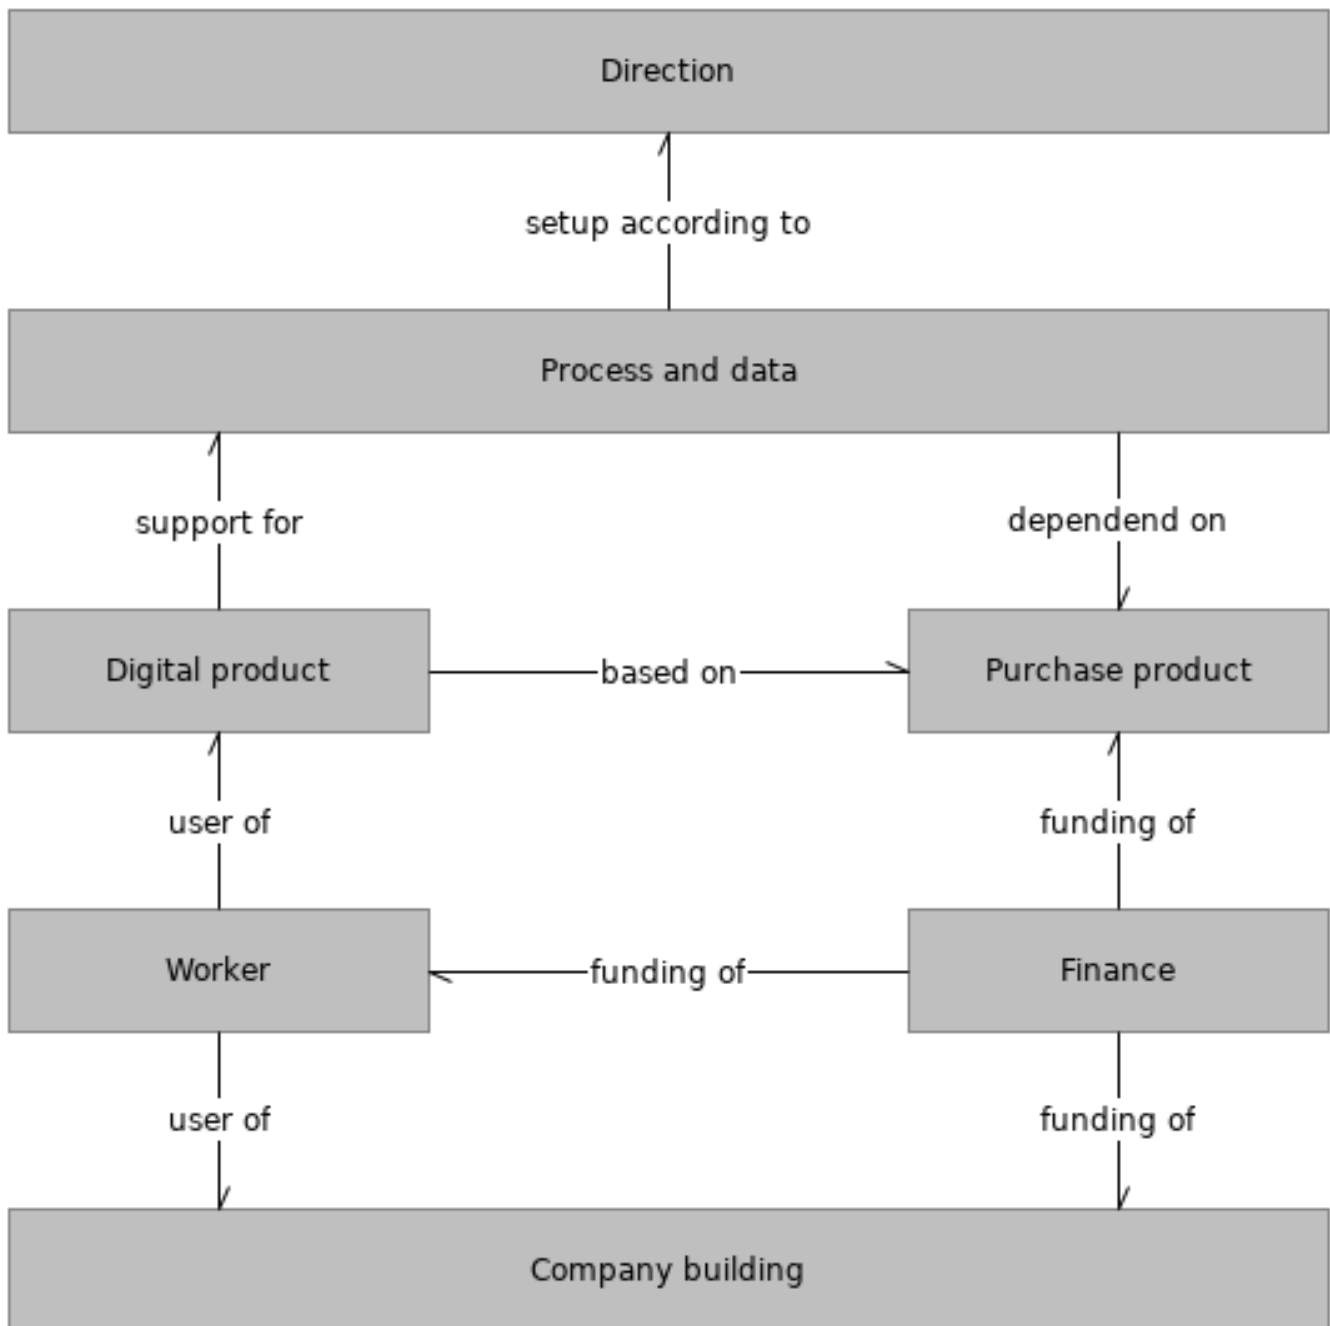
Direction

setup according to

Process and data

support for

dependend on

Digital product

based on

Purchase product

user of

funding of

Worker

funding of

Finance

user of

funding of

Company building